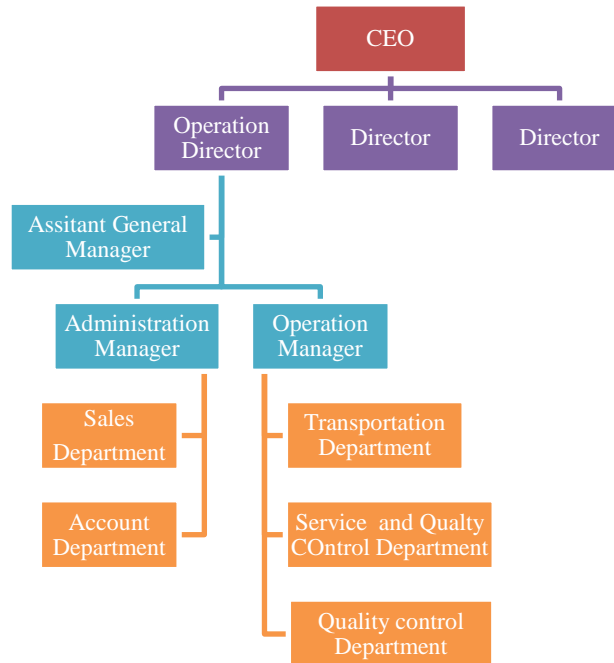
CEO

Operation Director

Director

Director

Assitant General Manager

Administration Manager

Operation Manager

Sales Department

Account Department

Transportation Department

Service and Qualty COntrol Department

Quality control Department